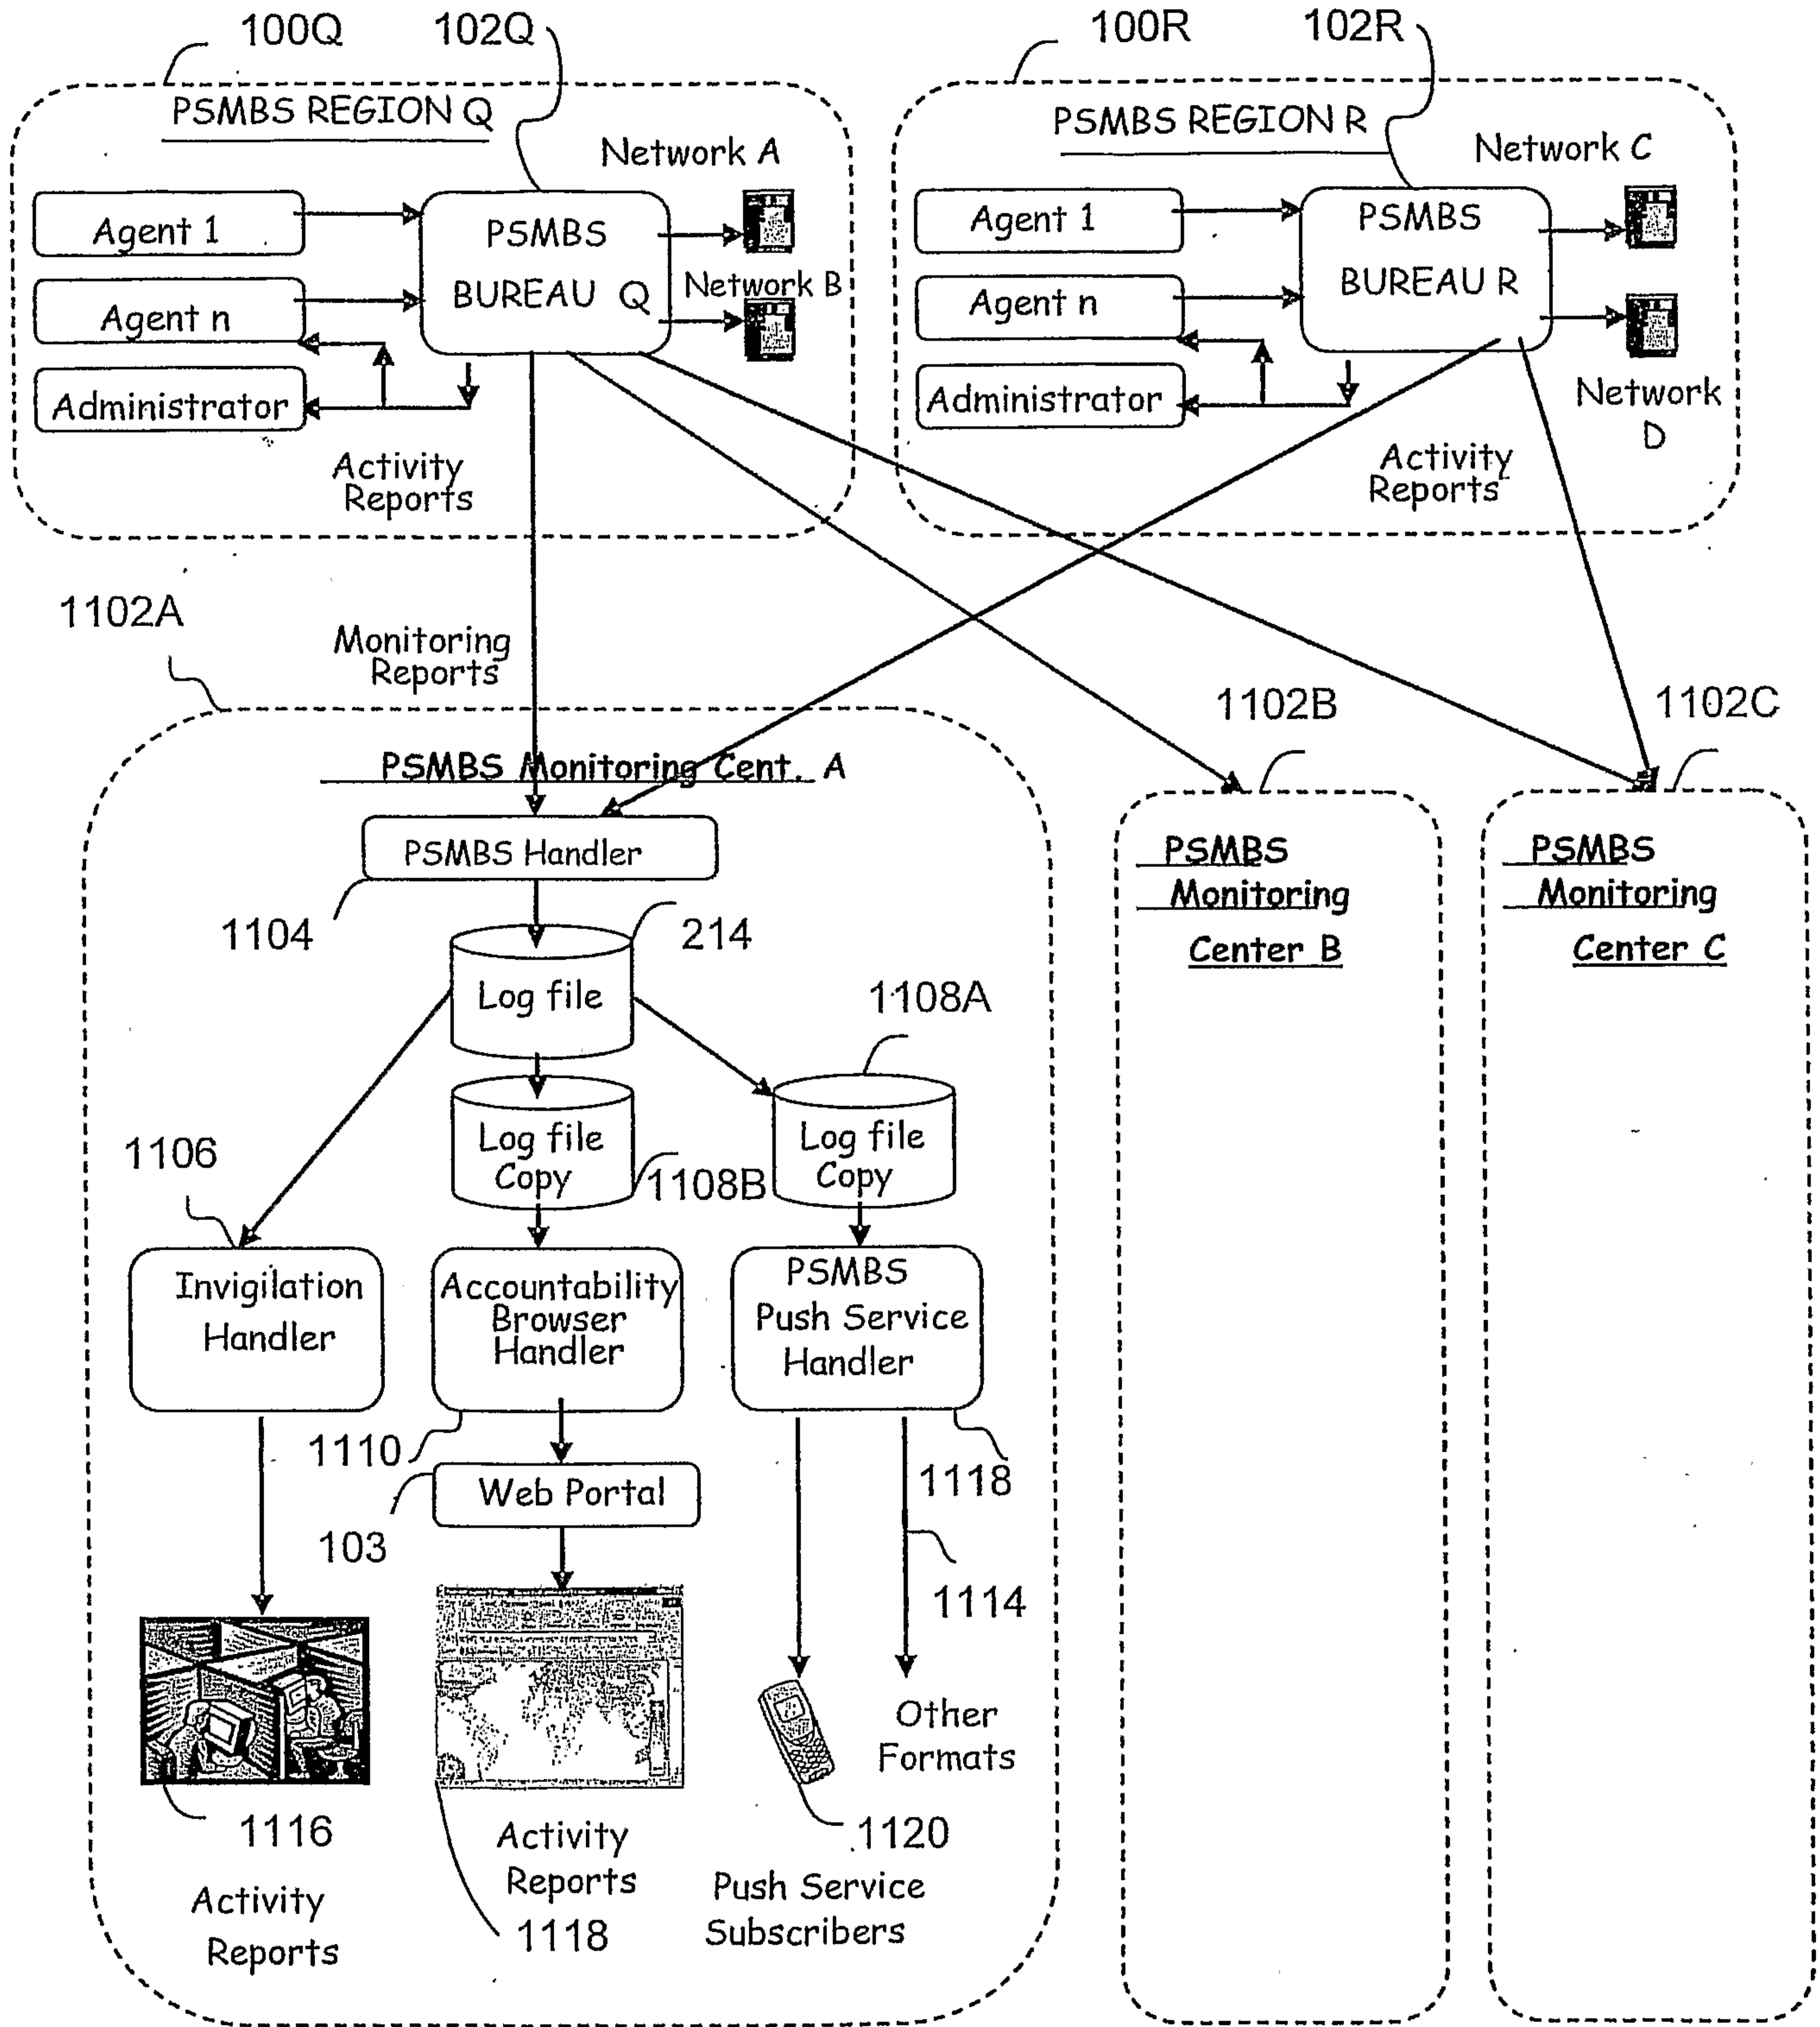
100Q 102Q

PSMBS REGION Q

Network A

Agent 1

PSMBS BUREAU Q

Network B

Agent n

Administrator

Activity Reports

100R 102R

PSMBS REGION R

Network C

Agent 1

PSMBS BUREAU R

Agent n

Administrator

Network D

Activity Reports

1102A

Monitoring Reports

1102B

1102C

PSMBS Monitoring Cent. A

PSMBS Handler

1104

Log file

214

1108A

Log file Copy

1108B

Log file Copy

1106

Invigilation Handler

Accountability Browser Handler

PSMBS Push Service Handler

1110

Web Portal

1118

103

1114

Other Formats

1116

Activity Reports

Activity Reports

1118

1120

Push Service Subscribers

PSMBS Monitoring Center B

PSMBS Monitoring Center C